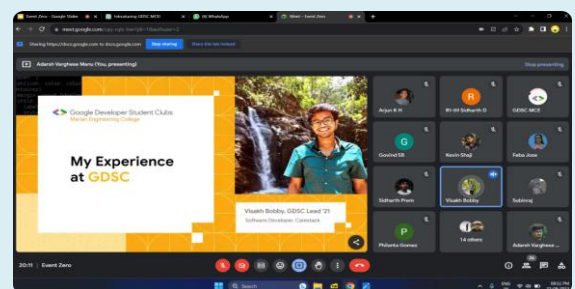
Event Zero - Google Slides | Introducing GDSC MCE | (4) WhatsApp | Meet - Event Zero

meet.google.com

Sharing https://docs.google.com to docs.google.com Stop sharing Share this tab instead

Adarsh Varghese Manu (You, presenting) Stop presenting

Google Developer Student Clubs
Marian Engineering College

My Experience at GDSC

Visakh Bobby, GDSC Lead '21
Software Developer, Coresteck

Arjun R H | R1-09 Sidharth D | GDSC MCE

Govind SB | Kevin Shaji | Feba Jose

Sidharth Prem | Visakh Bobby | Subiiraj

Philanta Gomez | 14 others | Adarsh Varghese ...

20:11 | Event Zero

Search